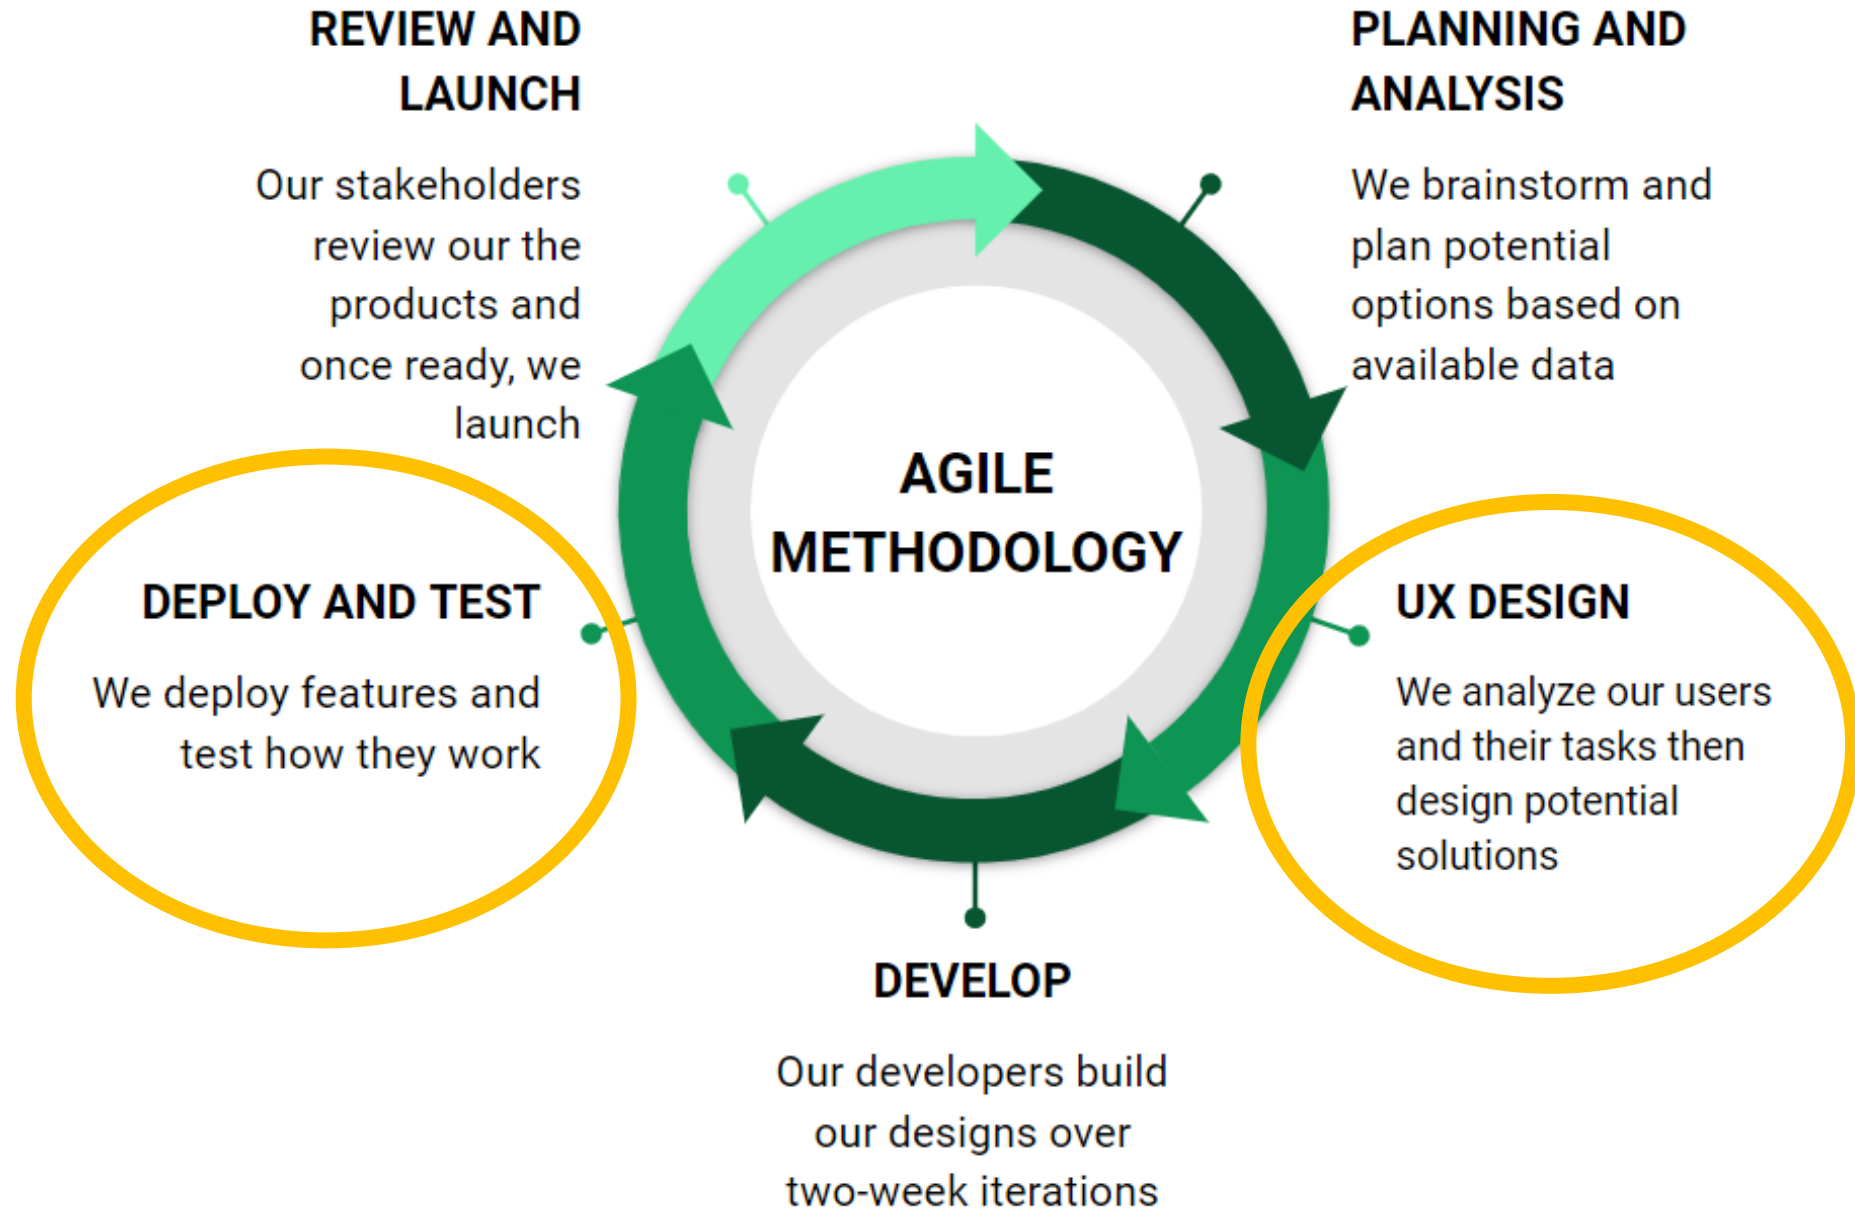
REVIEW AND LAUNCH

Our stakeholders review our the products and once ready, we launch

PLANNING AND ANALYSIS

We brainstorm and plan potential options based on available data

AGILE METHODOLOGY

DEPLOY AND TEST

We deploy features and test how they work

UX DESIGN

We analyze our users and their tasks then design potential solutions

DEVELOP

Our developers build our designs over two-week iterations